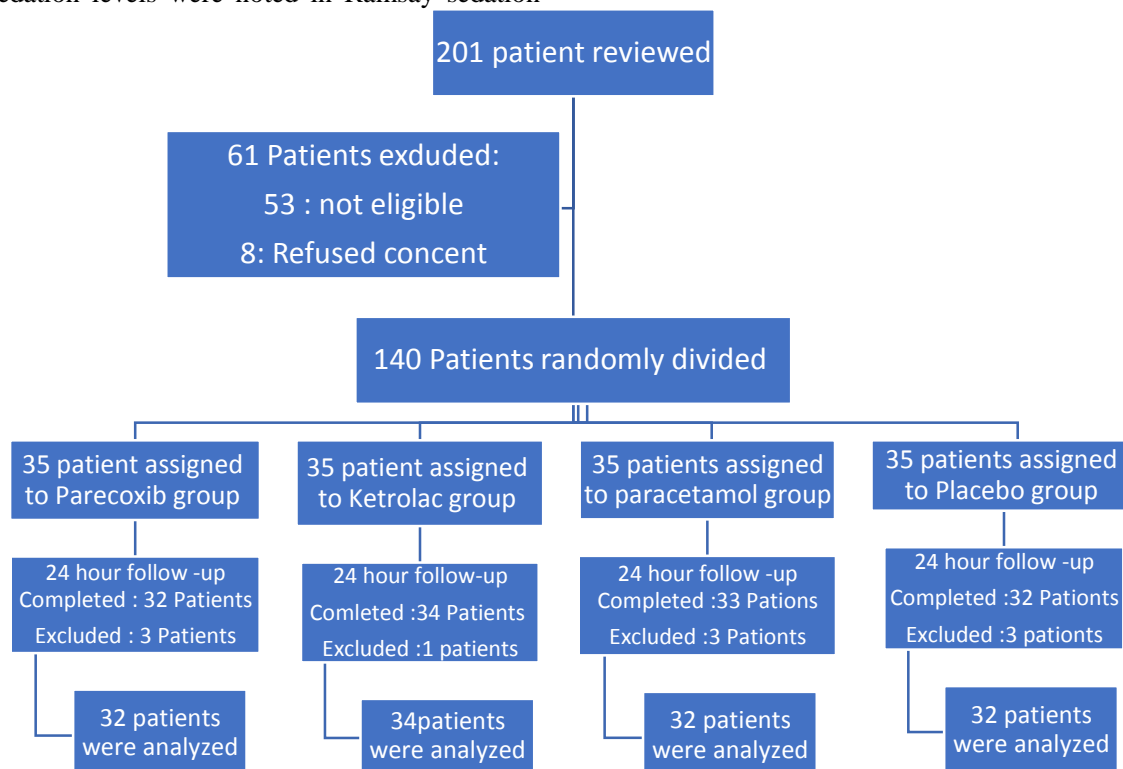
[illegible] levels were noted in Ramsay sedation

201 patient reviewed

61 Patients exduded:
53 : not eligible
8: Refused concent

140 Patients randomly divided

35 patient assigned to Parecoxib group

24 hour follow -up
Completed : 32 Patients
Excluded : 3 Patients

32 patients were analyzed

35 patient assigned to Ketrolac group

24 hour follow-up
Comleted :34 Patients
Excluded :1 patients

34patients were analyzed

35 patients assigned to paracetamol group

24 hour follow -up
Completed :33 Pations
Excluded :3 Pationts

32 patients were analyzed

35 patients assigned to Placebo group

24 hour follow -up
Completed :32 Pationts
Excluded :3 pationts

32 patients were analyzed